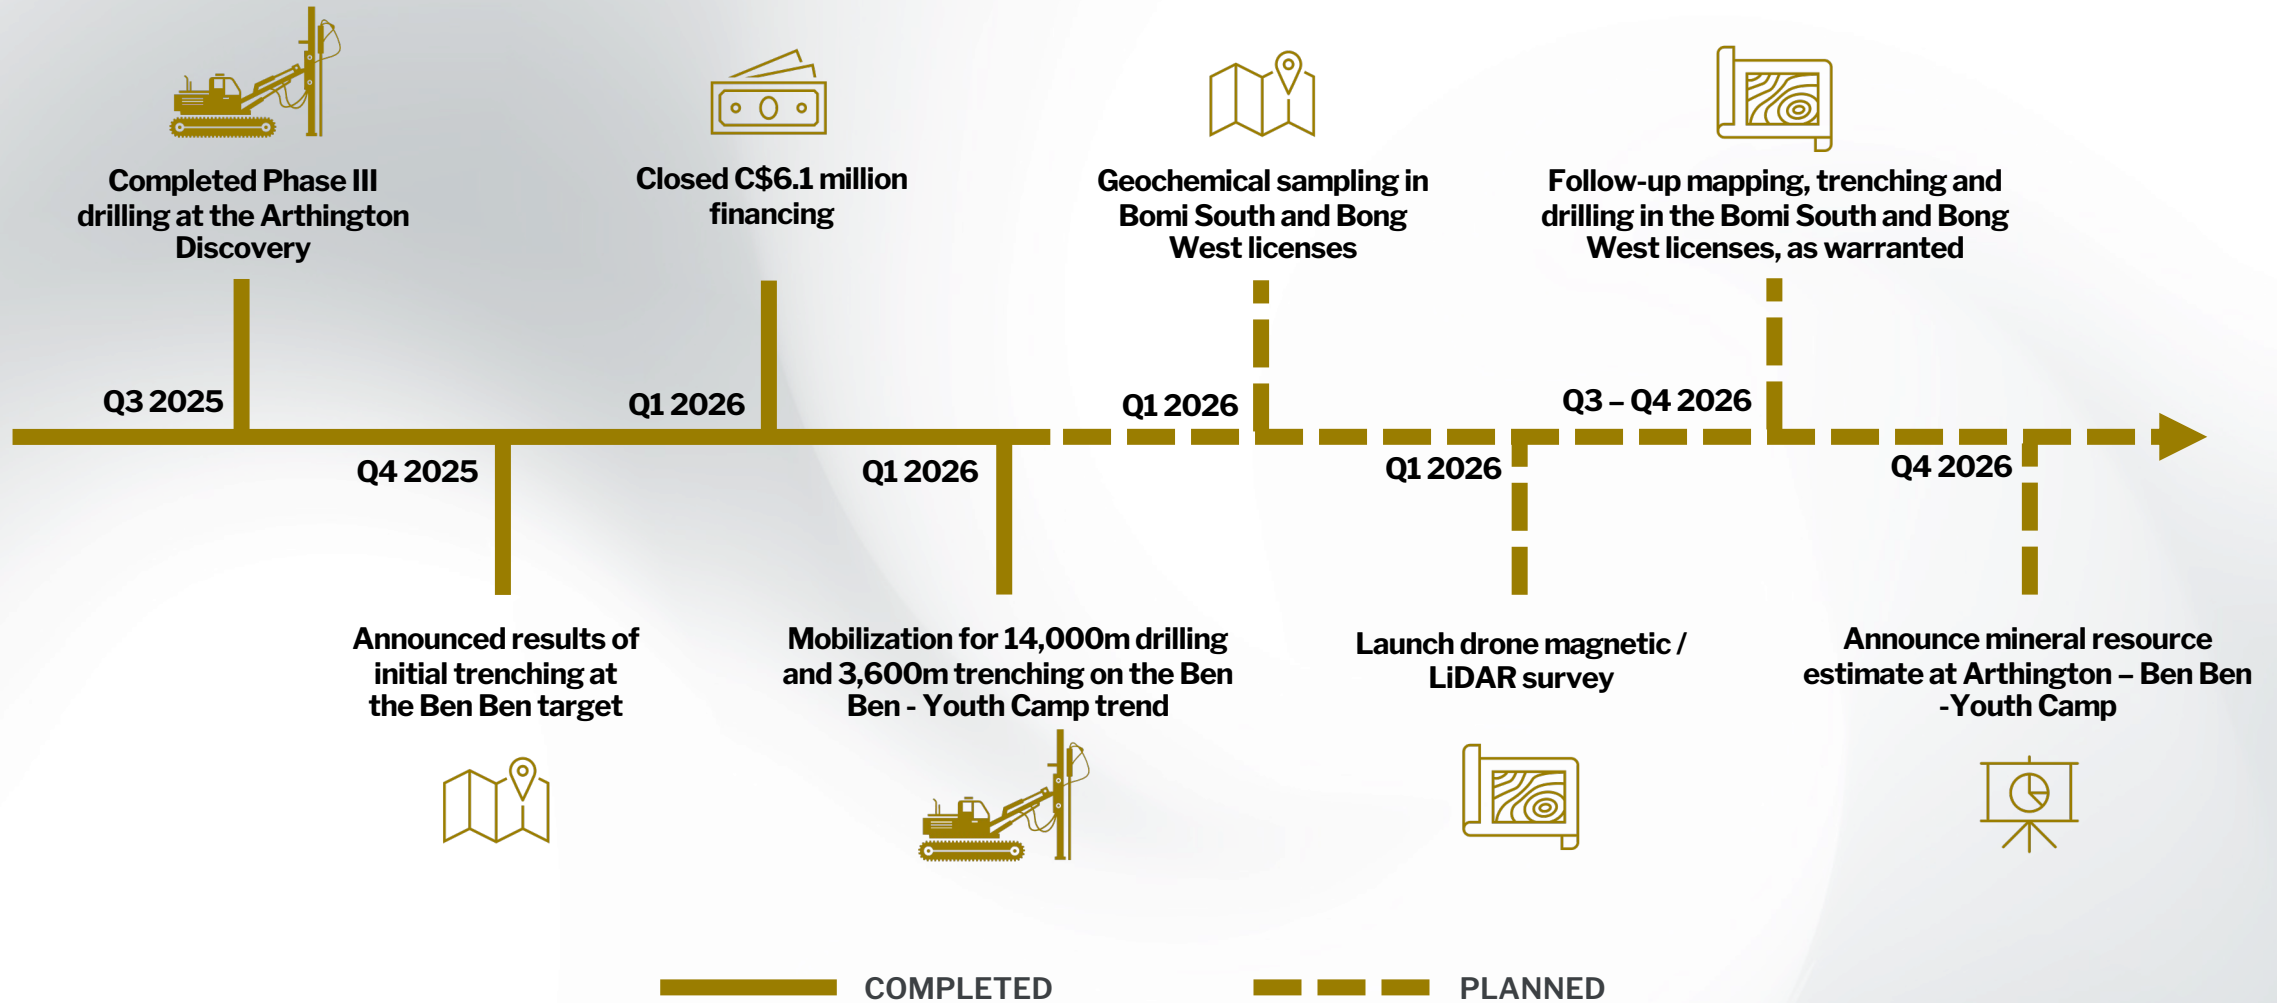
Completed Phase III drilling at the Arthington Discovery

Q3 2025

Q4 2025

Announced results of initial trenching at the Ben Ben target

Closed C$6.1 million financing

Q1 2026

Q1 2026

Mobilization for 14,000m drilling and 3,600m trenching on the Ben Ben - Youth Camp trend

Geochemical sampling in Bomi South and Bong West licenses

Q1 2026

Q1 2026

Launch drone magnetic / LiDAR survey

Follow-up mapping, trenching and drilling in the Bomi South and Bong West licenses, as warranted

Q3 – Q4 2026

Q4 2026

Announce mineral resource estimate at Arthington – Ben Ben -Youth Camp

COMPLETED

PLANNED